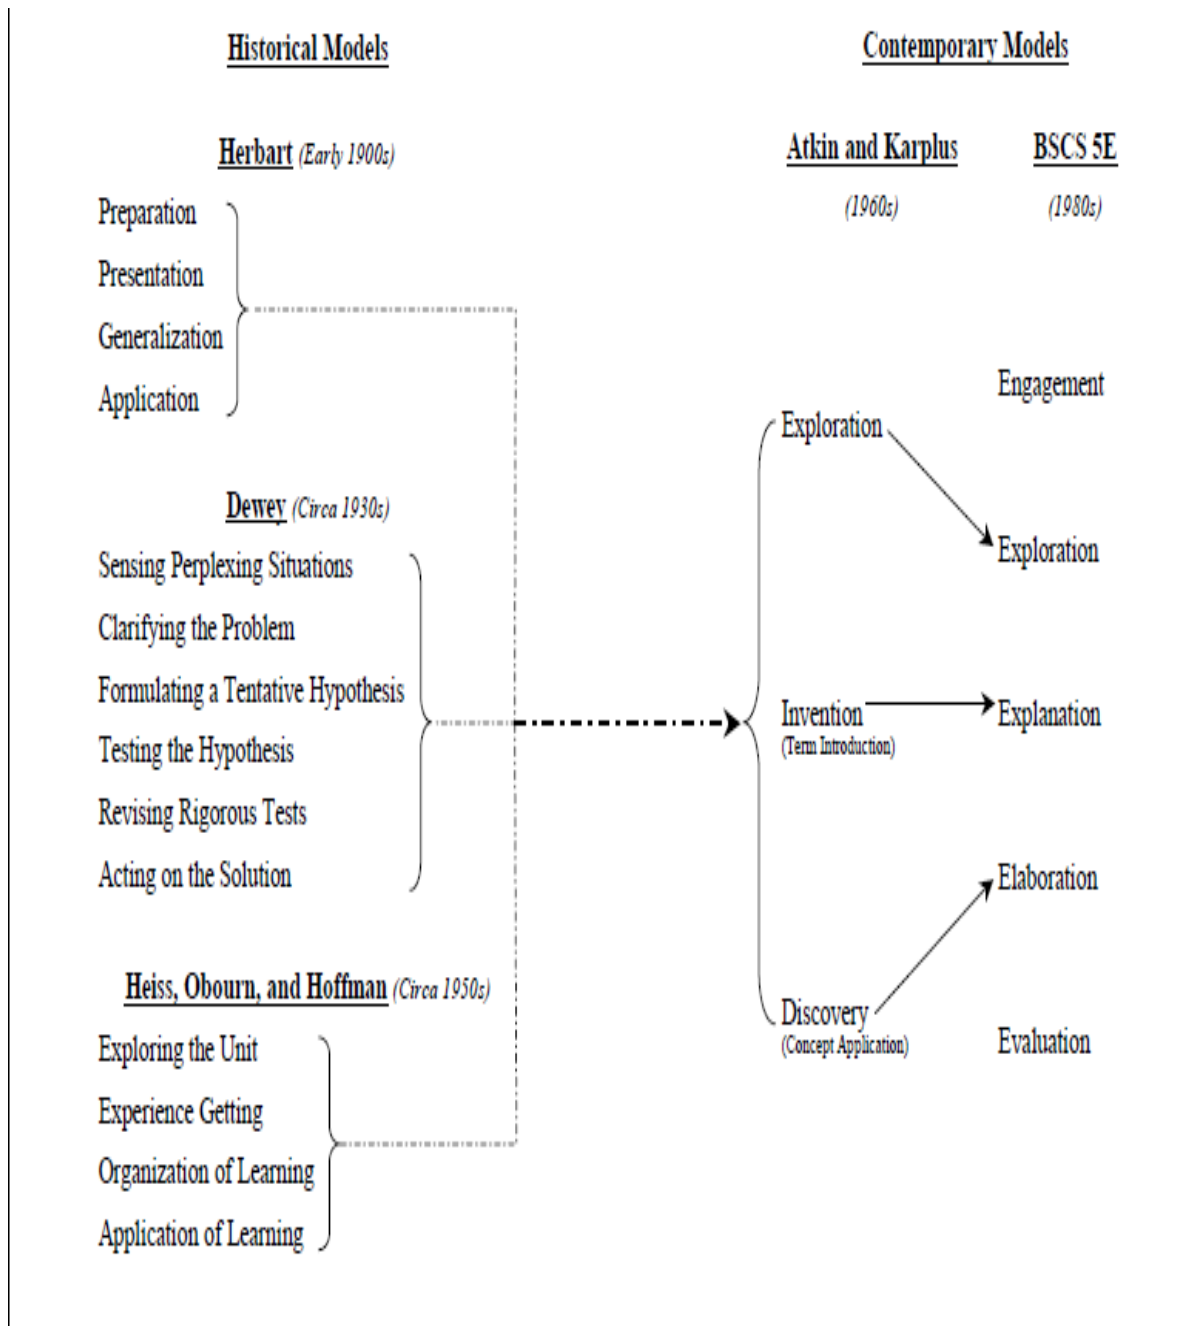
Historical Models

Contemporary Models

Herbart (Early 1900s)

Preparation
Presentation
Generalization
Application

Dewey (Circa 1930s)

Sensing Perplexing Situations
Clarifying the Problem
Formulating a Tentative Hypothesis
Testing the Hypothesis
Revising Rigorous Tests
Acting on the Solution

Heiss, Obourn, and Hoffman (Circa 1950s)

Exploring the Unit
Experience Getting
Organization of Learning
Application of Learning

Atkin and Karplus

(1960s)

Exploration
Invention
(Term Introduction)
Discovery
(Concept Application)

BSCS 5E

(1980s)

Engagement
Exploration
Explanation
Elaboration
Evaluation